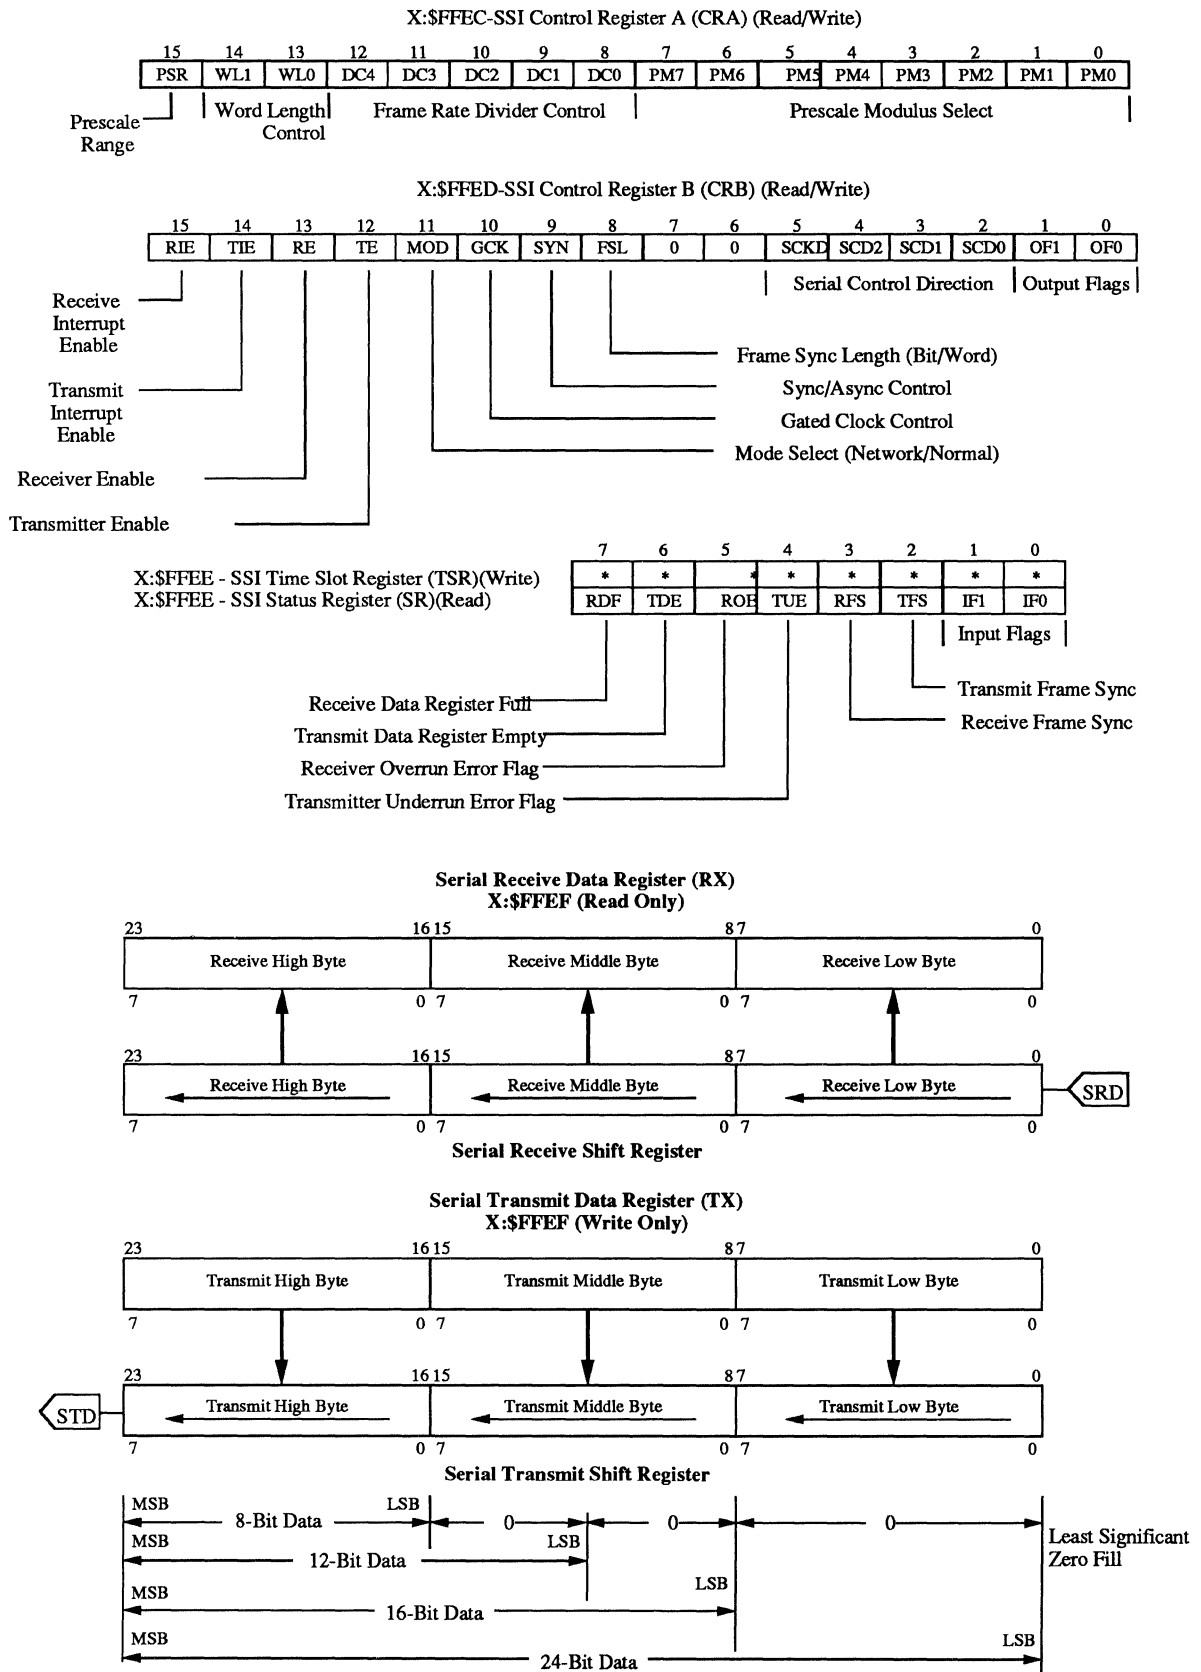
X:$FFEC-SSI Control Register A (CRA) (Read/Write)

| 15 | 14 | 13 | 12 | 11 | 10 | 9 | 8 | 7 | 6 | 5 | 4 | 3 | 2 | 1 | 0 |
|---|---|---|---|---|---|---|---|---|---|---|---|---|---|---|---|
| PSR | WL1 | WL0 | DC4 | DC3 | DC2 | DC1 | DC0 | PM7 | PM6 | PM5 | PM4 | PM3 | PM2 | PM1 | PM0 |

Prescale Range
Word Length Control
Frame Rate Divider Control
Prescale Modulus Select

X:$FFED-SSI Control Register B (CRB) (Read/Write)

| 15 | 14 | 13 | 12 | 11 | 10 | 9 | 8 | 7 | 6 | 5 | 4 | 3 | 2 | 1 | 0 |
|---|---|---|---|---|---|---|---|---|---|---|---|---|---|---|---|
| RIE | TIE | RE | TE | MOD | GCK | SYN | FSL | 0 | 0 | SCKD | SCD2 | SCD1 | SCD0 | OF1 | OF0 |

Serial Control Direction
Output Flags
Receive Interrupt Enable
Transmit Interrupt Enable
Receiver Enable
Transmitter Enable
Frame Sync Length (Bit/Word)
Sync/Async Control
Gated Clock Control
Mode Select (Network/Normal)

X:$FFEE - SSI Time Slot Register (TSR)(Write)
X:$FFEE - SSI Status Register (SR)(Read)

| 7 | 6 | 5 | 4 | 3 | 2 | 1 | 0 |
|---|---|---|---|---|---|---|---|
| * | * | * | * | * | * | * | * |
| RDF | TDE | ROE | TUE | RFS | TFS | IF1 | IF0 |

Input Flags
Transmit Frame Sync
Receive Frame Sync
Receive Data Register Full
Transmit Data Register Empty
Receiver Overrun Error Flag
Transmitter Underrun Error Flag

Serial Receive Data Register (RX)
X:$FFEF (Read Only)

23 16 15 8 7 0
Receive High Byte | Receive Middle Byte | Receive Low Byte
7 0 7 0 7 0

23 16 15 8 7 0
Receive High Byte | Receive Middle Byte | Receive Low Byte
SRD
7 0 7 0 7 0
Serial Receive Shift Register

Serial Transmit Data Register (TX)
X:$FFEF (Write Only)

23 16 15 8 7 0
Transmit High Byte | Transmit Middle Byte | Transmit Low Byte
7 0 7 0 7 0

23 16 15 8 7 0
STD
Transmit High Byte | Transmit Middle Byte | Transmit Low Byte
7 0 7 0 7 0
Serial Transmit Shift Register

MSB 8-Bit Data LSB 0 0 0
MSB 12-Bit Data LSB
MSB 16-Bit Data LSB
MSB 24-Bit Data LSB
Least Significant Zero Fill